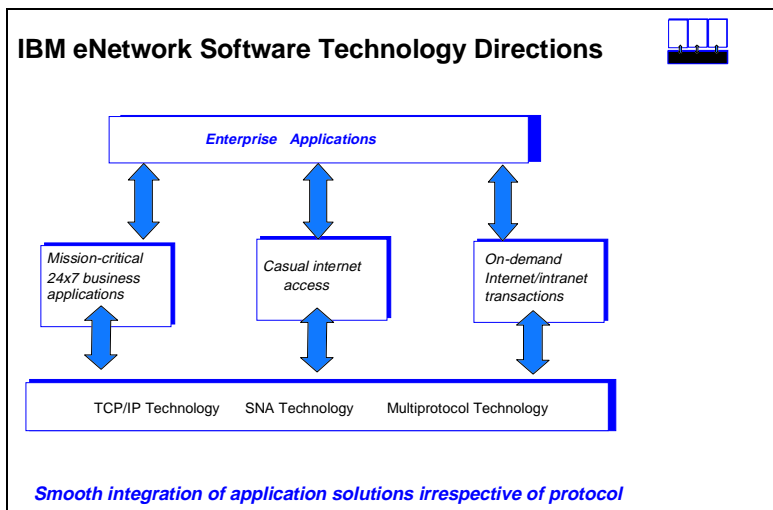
IBM eNetwork Software Technology Directions

Enterprise Applications

Mission-critical 24x7 business applications

Casual internet access

On-demand Internet/intranet transactions

TCP/IP Technology SNA Technology Multiprotocol Technology

Smooth integration of application solutions irrespective of protocol